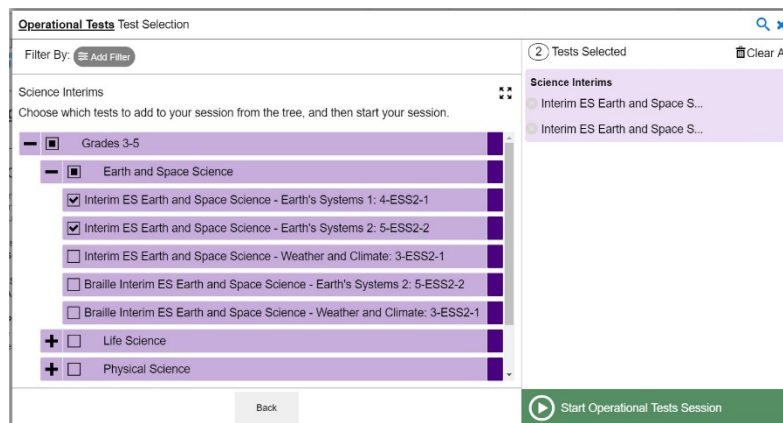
Operational Tests Test Selection

Filter By: Add Filter

Science Interims

Choose which tests to add to your session from the tree, and then start your session.

Grades 3-5

Earth and Space Science

Interim ES Earth and Space Science - Earth's Systems 1: 4-ESS2-1

Interim ES Earth and Space Science - Earth's Systems 2: 5-ESS2-2

Interim ES Earth and Space Science - Weather and Climate: 3-ESS2-1

Braille Interim ES Earth and Space Science - Earth's Systems 2: 5-ESS2-2

Braille Interim ES Earth and Space Science - Weather and Climate: 3-ESS2-1

Life Science

Physical Science

Back

2 Tests Selected

Clear A

Science Interims

Interim ES Earth and Space S...

Interim ES Earth and Space S...

Start Operational Tests Session